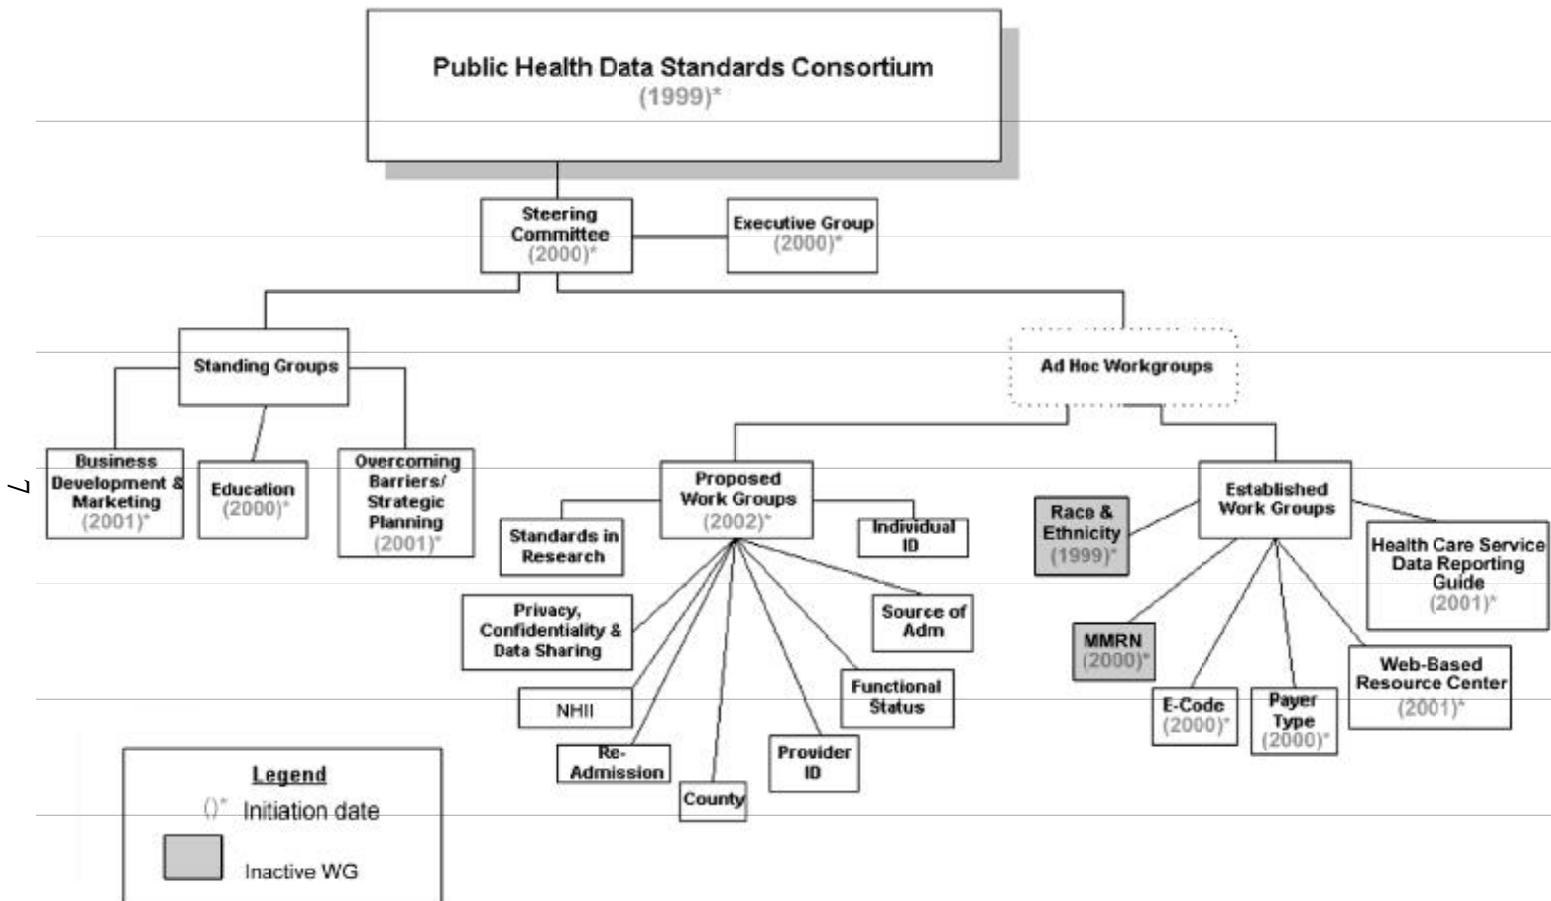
Public Health Data Standards Consortium
(1999)*

Steering Committee
(2000)*

Executive Group
(2000)*

Standing Groups

Ad Hoc Workgroups

Business Development & Marketing
(2001)*

Education
(2000)*

Overcoming Barriers/ Strategic Planning
(2001)*

Proposed Work Groups
(2002)*

Standards in Research

Individual ID

Privacy, Confidentiality & Data Sharing

Source of Adm

NHII

Functional Status

Re-Admission

County

Provider ID

Established Work Groups

Race & Ethnicity
(1999)*

Health Care Service Data Reporting Guide
(2001)*

MMRN
(2000)*

E-Code
(2000)*

Payer Type
(2000)*

Web-Based Resource Center
(2001)*

Legend
()* Initiation date
Inactive WG

7